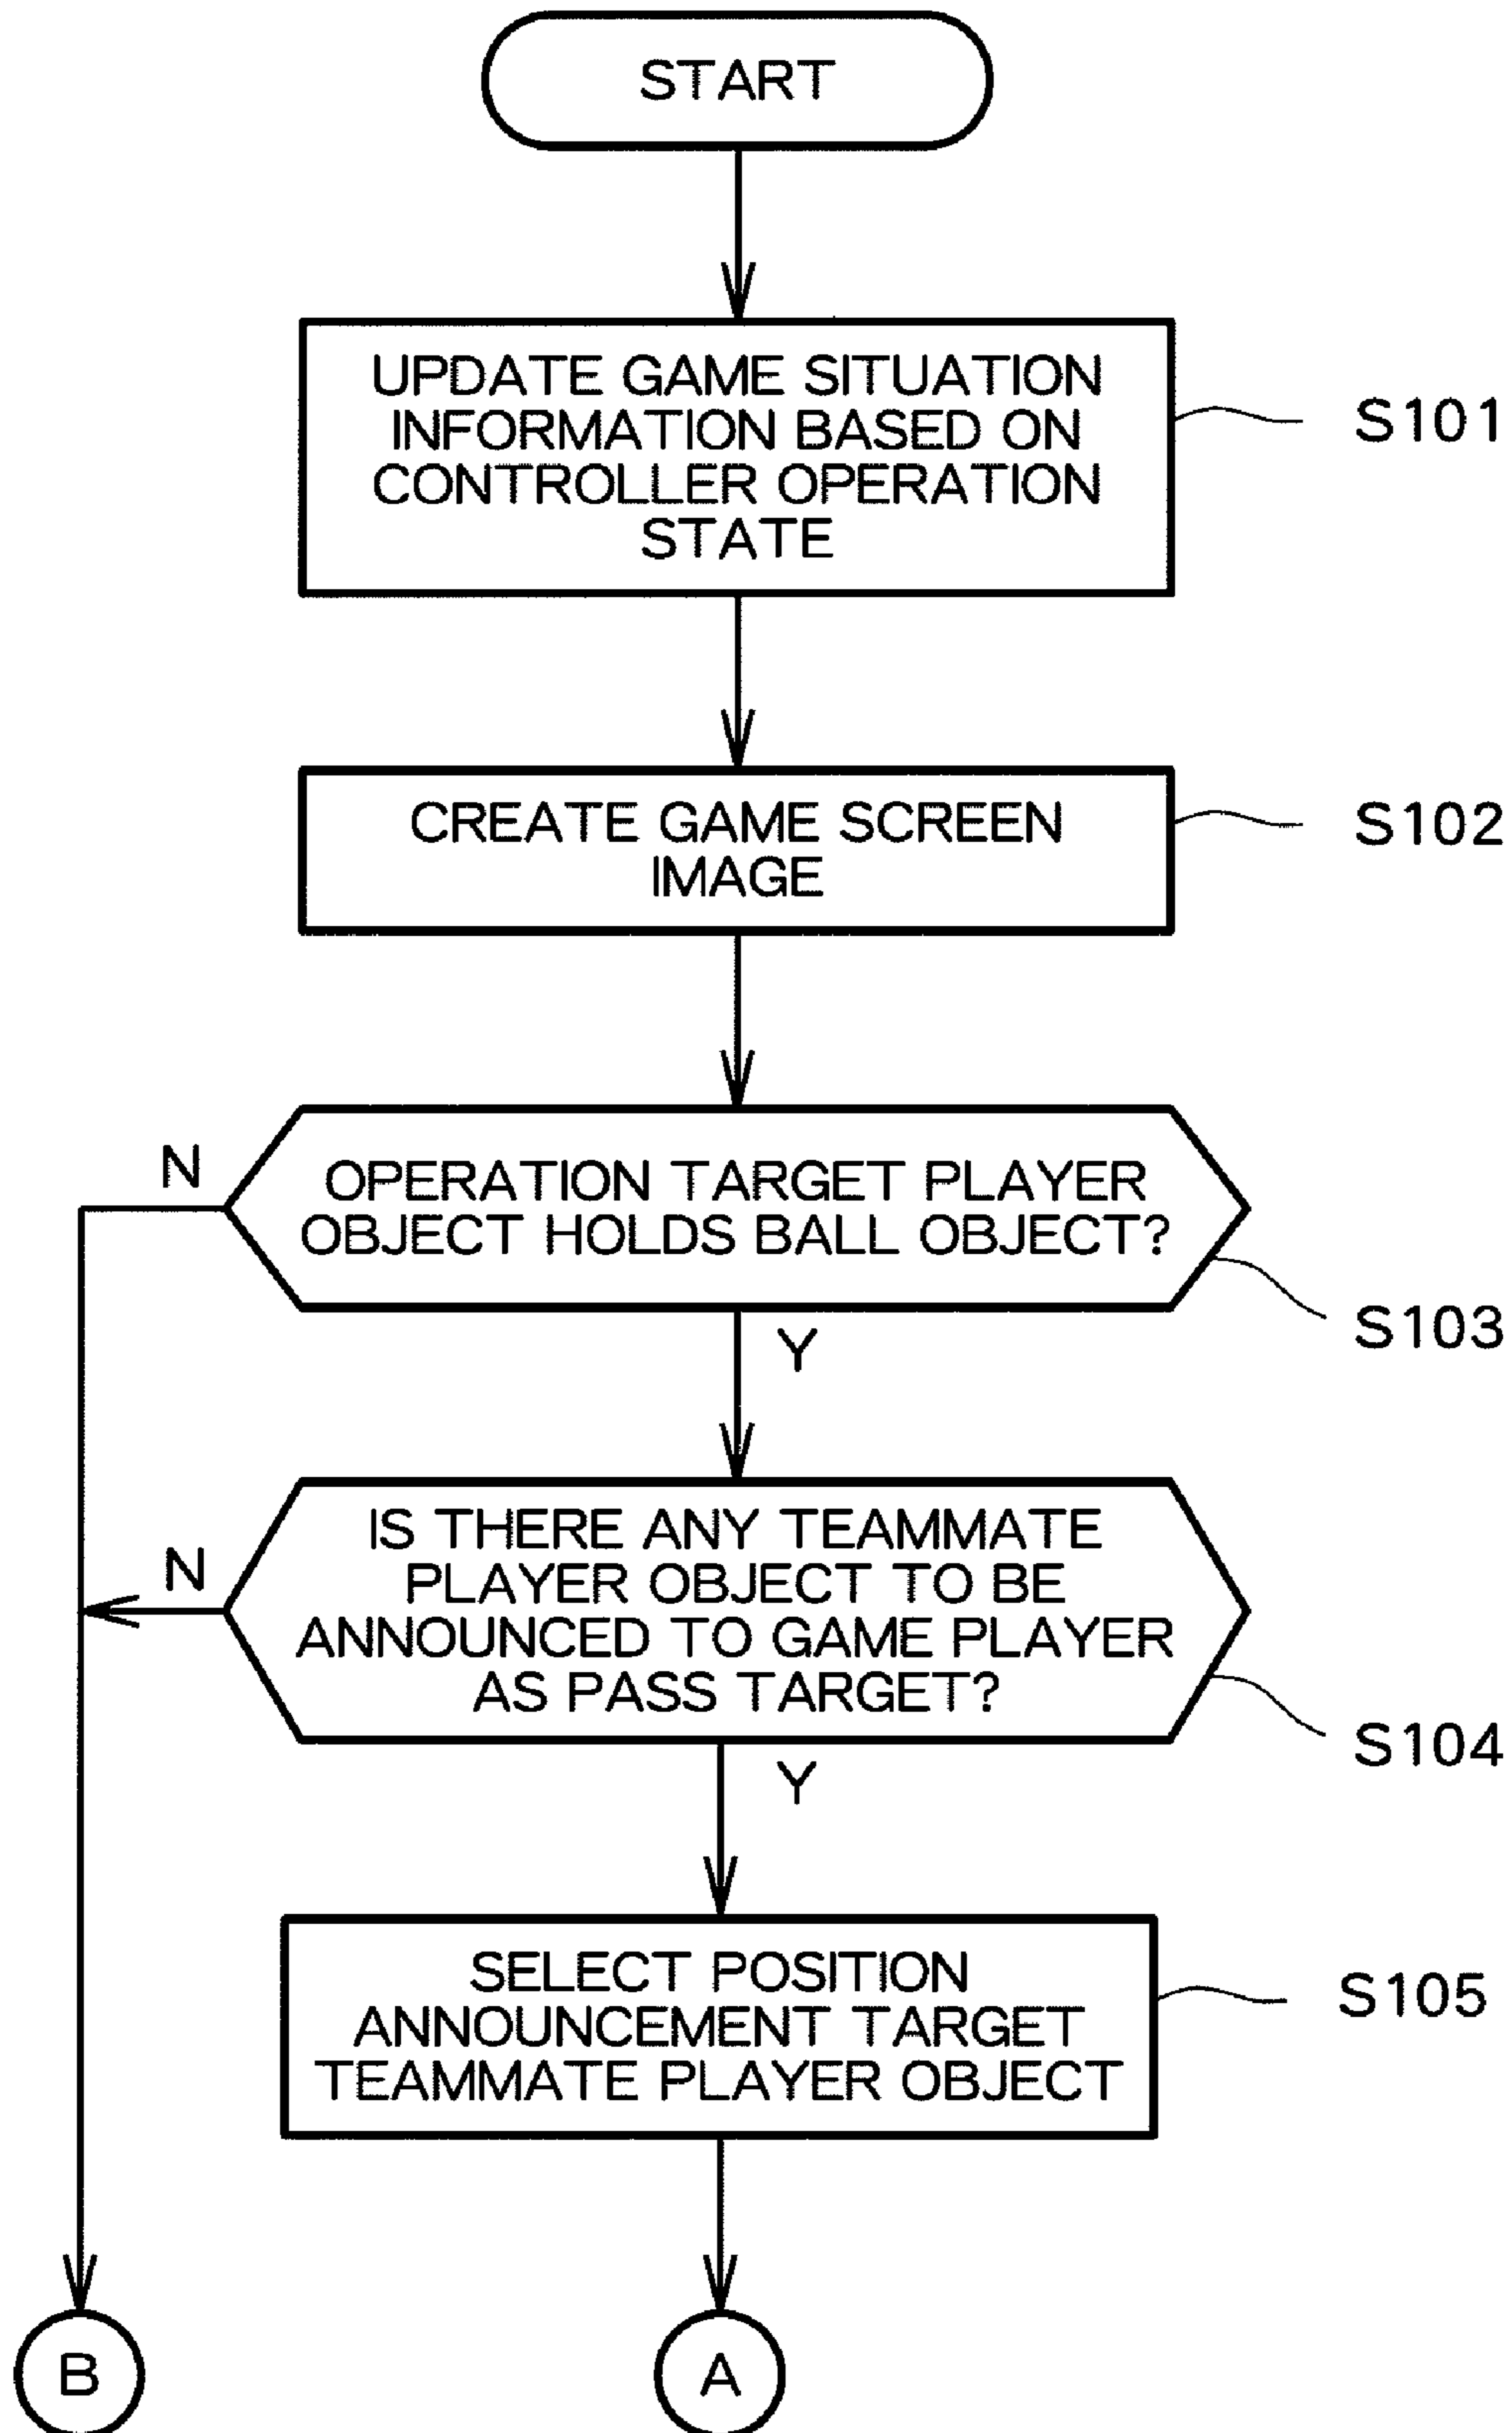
START

UPDATE GAME SITUATION INFORMATION BASED ON CONTROLLER OPERATION STATE

S101

CREATE GAME SCREEN IMAGE

S102

N

OPERATION TARGET PLAYER OBJECT HOLDS BALL OBJECT?

S103

Y

N

IS THERE ANY TEAMMATE PLAYER OBJECT TO BE ANNOUNCED TO GAME PLAYER AS PASS TARGET?

S104

Y

SELECT POSITION ANNOUNCEMENT TARGET TEAMMATE PLAYER OBJECT

S105

B

A